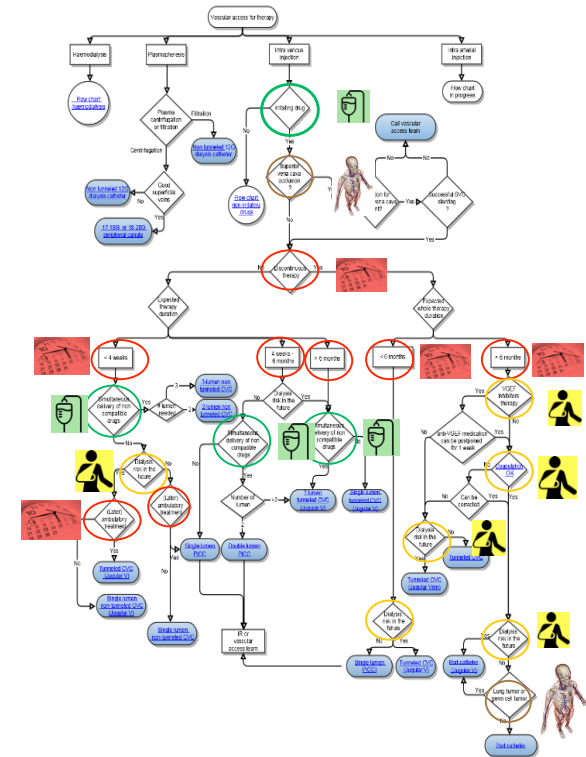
Vascular access for therapy

Haemodialysis

Plasmapheresis

Intra venous injection

Intra arterial injection

How chart haemodialysis

Plasma centrifugation or filtration

Filtration

Centrifugation

Non tunneled 12G dialysis catheter

Flow chart in progress

Irritating drugs

No

Yes

Call vascular access team

Superior vena cava occlusion ?

Yes

No

How chart non irritating drugs

Good superficial veins

No

Yes

Non tunneled 12G dialysis catheter

17-18G or 19-20G peripheral canula

Ion for vena cava nt?

Yes

Successful SVC stenting ?

No

Yes

No

Discontinuous therapy

Yes

Expected therapy duration

Expected whole therapy duration

< 4 weeks

4 weeks - 6 months

> 6 months

< 6 months

> 6 months

Simultaneous delivery of non compatible drugs

Yes

# lumen needed

3

2

3-lumen non tunneled CVC

2-lumen non tunneled CVC

No

Dialysis risk in the future

Simultaneous delivery of non compatible drugs

Simultaneous delivery of non compatible drugs

Yes

Yes

VGEF inhibitors therapy

No

Anti-VGEF medication can be postponed for 1 week

No

Coagulation OK

Yes

Dialysis risk in the future

No

Yes

(Later) ambulatory treatment

(Later) ambulatory treatment

No

Yes

Number of lumen

>2

1-lumen tunneled CVC (Jugular V)

Single lumen tunneled CVC (Jugular V)

Can be corrected

No

Yes

Dialysis risk in the future

Yes

Tunneled CVC

No

Tunneled CVC (Jugular Vein)

No

Yes

Tunneled CVC (Jugular V)

Single lumen PICC

Double lumen PICC

Yes

Single lumen non tunneled CVC (Jugular V)

Single lumen non tunneled CVC

IR or vascular access team

Dialysis risk in the future

No

Yes

Single lumen PICC

Tunneled CVC (Jugular V)

Port catheter (Jugular V)

Dialysis risk in the future

No

Yes

Lung tumor or germ cell tumor

Port catheter